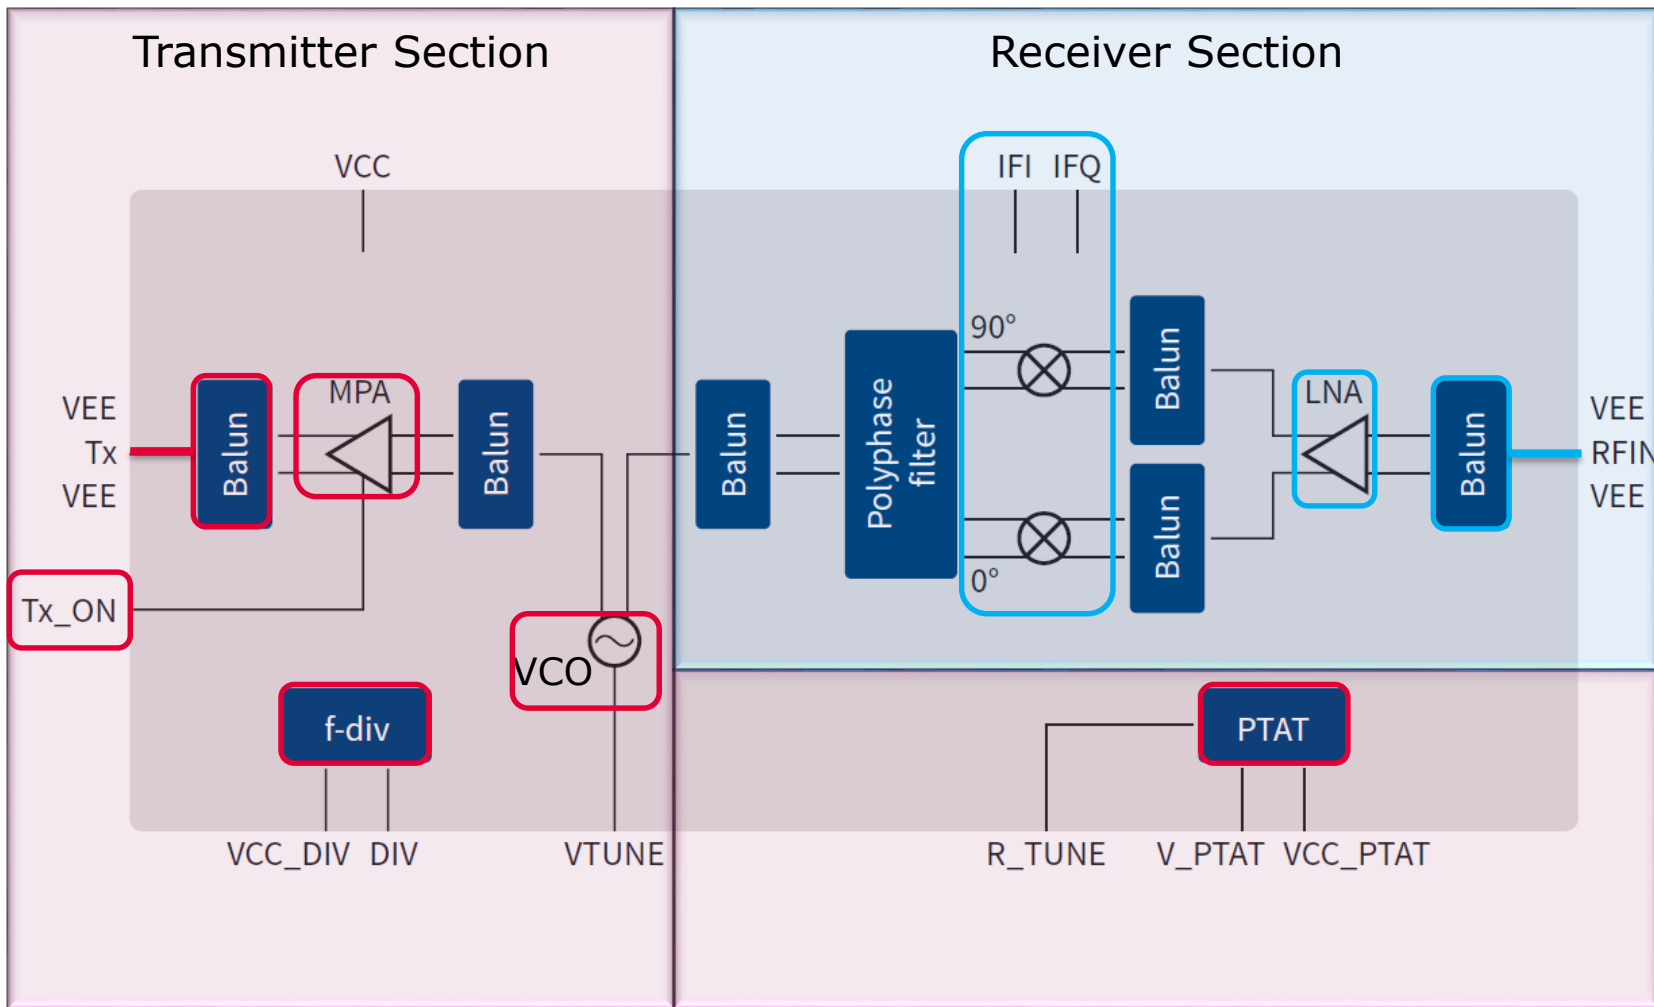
Transmitter Section

Receiver Section

VCC

IFI IFQ

90°

0°

VEE
Tx
VEE

Balun

MPA

Balun

Balun

Polyphase filter

Balun

Balun

LNA

Balun

VEE
RFIN
VEE

Tx_ON

VCO

f-div

PTAT

VCC_DIV DIV

VTUNE

R_TUNE V_PTAT VCC_PTAT